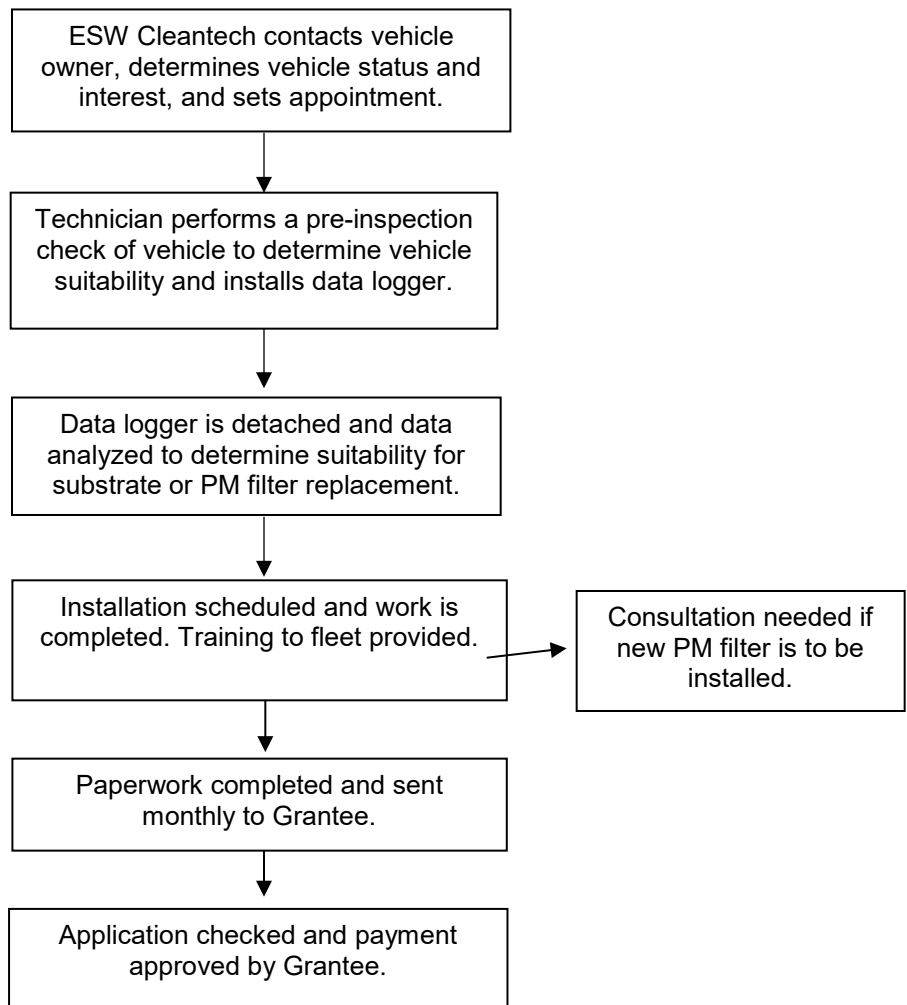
ESW Cleantech contacts vehicle owner, determines vehicle status and interest, and sets appointment.

Technician performs a pre-inspection check of vehicle to determine vehicle suitability and installs data logger.

Data logger is detached and data analyzed to determine suitability for substrate or PM filter replacement.

Installation scheduled and work is completed. Training to fleet provided.

Consultation needed if new PM filter is to be installed.

Paperwork completed and sent monthly to Grantee.

Application checked and payment approved by Grantee.